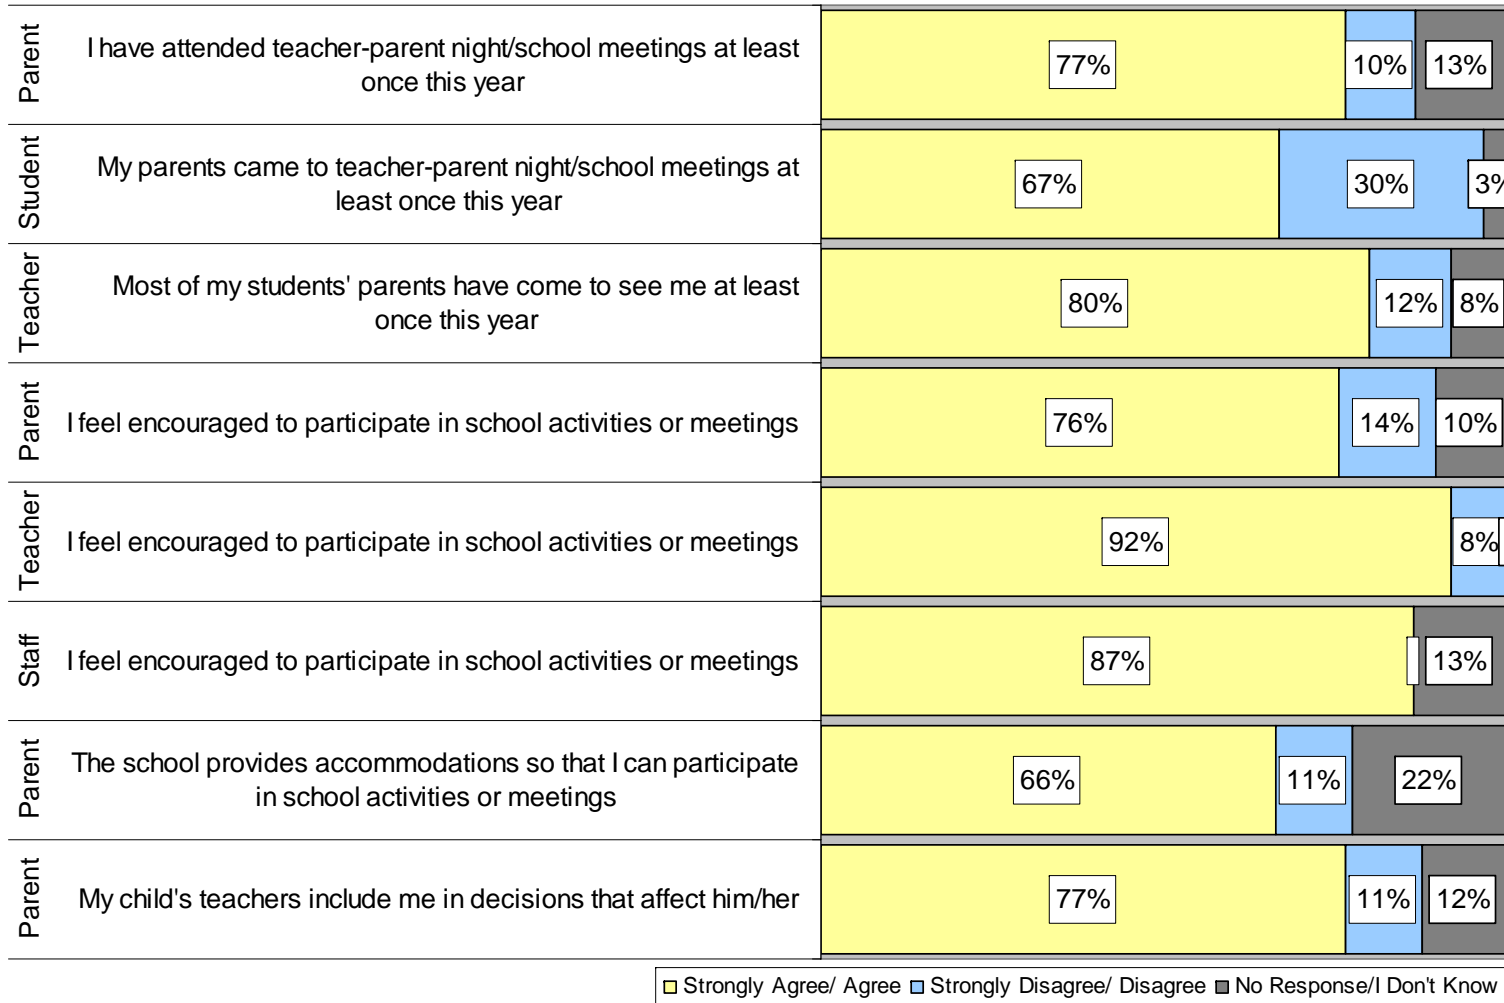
| | | | | |
|---|---|---|---|---|
| Parent | I have attended teacher-parent night/school meetings at least once this year | 77% | 10% | 13% |
| Student | My parents came to teacher-parent night/school meetings at least once this year | 67% | 30% | 3% |
| Teacher | Most of my students' parents have come to see me at least once this year | 80% | 12% | 8% |
| Parent | I feel encouraged to participate in school activities or meetings | 76% | 14% | 10% |
| Teacher | I feel encouraged to participate in school activities or meetings | 92% | 8% | |
| Staff | I feel encouraged to participate in school activities or meetings | 87% | | 13% |
| Parent | The school provides accommodations so that I can participate in school activities or meetings | 66% | 11% | 22% |
| Parent | My child's teachers include me in decisions that affect him/her | 77% | 11% | 12% |

Strongly Agree/ Agree  Strongly Disagree/ Disagree  No Response/I Don't Know